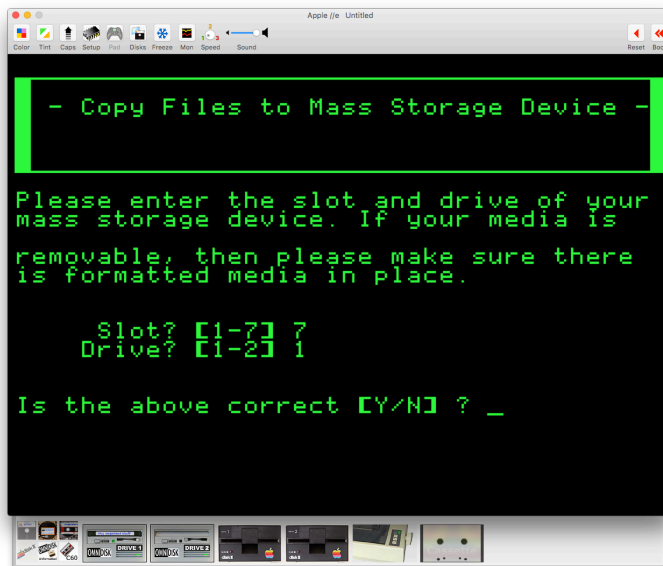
Apple //e Untitled

Color Tint Caps Setup Pad Disks Freeze Mon Speed Sound

Reset Boo

- Copy Files to Mass Storage Device -

Please enter the slot and drive of your mass storage device. If your media is

removable, then please make sure there is formatted media in place.

Slot? [1-7] 7
Drive? [1-2] 1

Is the above correct [Y/N] ? _

OMNIDISK DRIVE 1 OMNIDISK DRIVE 2 disk II disk II C60